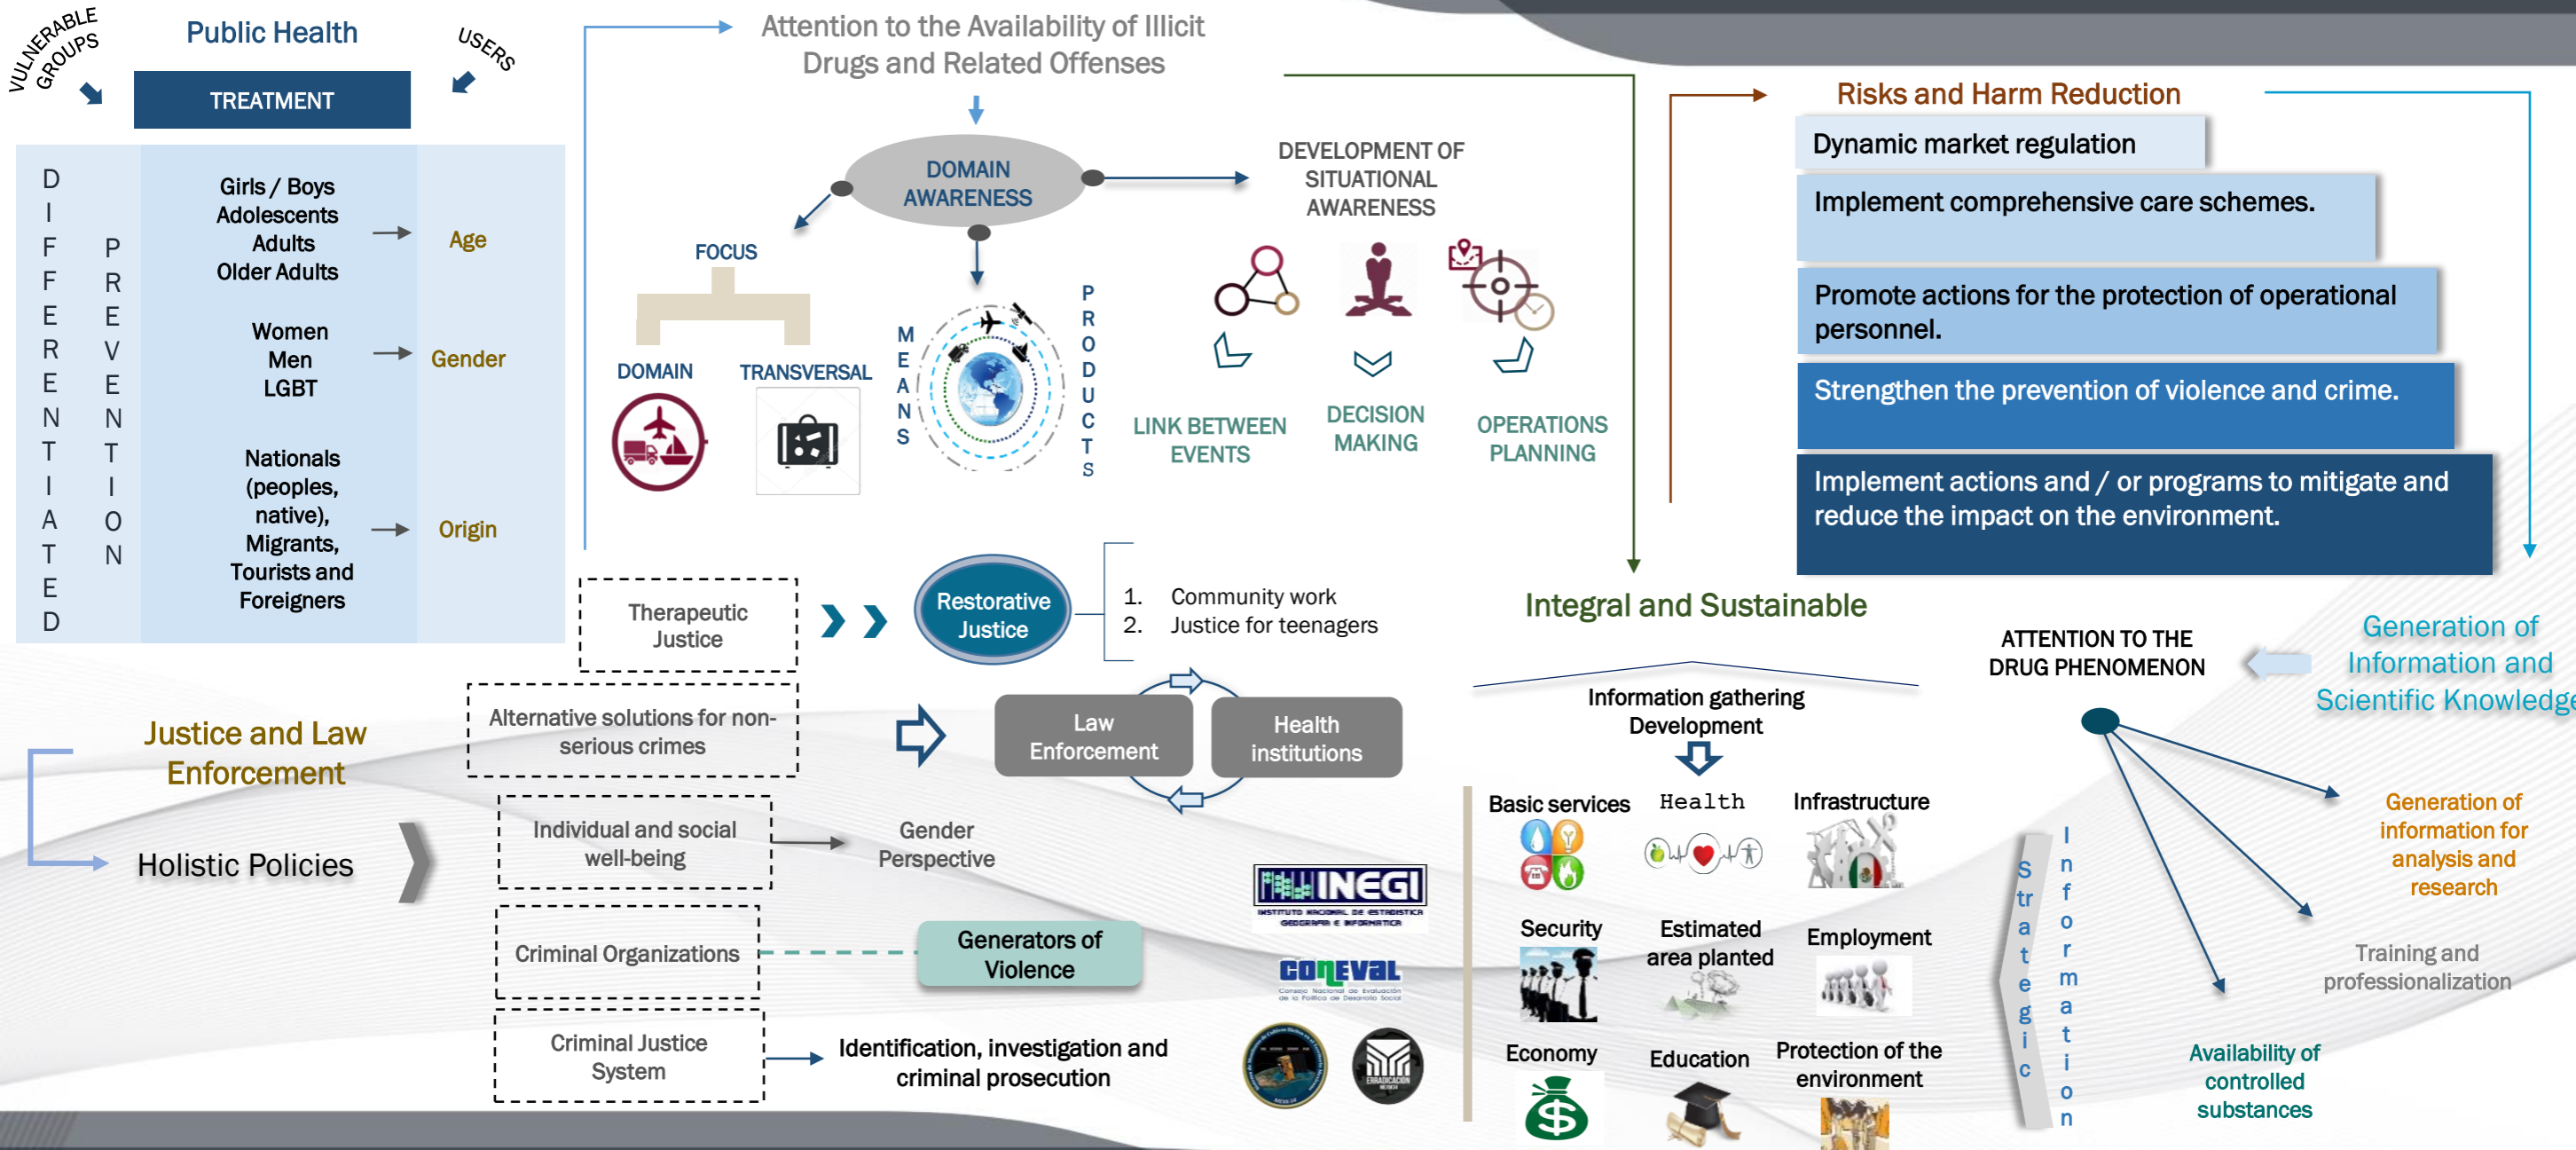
VULNERABLE GROUPS

Public Health

USERS

TREATMENT

DIFFERENTIATED

PREVENTION

Girls / Boys
Adolescents
Adults
Older Adults

Age

Women
Men
LGBT

Gender

Nationals (peoples, native), Migrants, Tourists and Foreigners

Origin

Attention to the Availability of Illicit Drugs and Related Offenses

DOMAIN AWARENESS

FOCUS

DOMAIN

TRANSVERSAL

MEANS

PRODUCTS

DEVELOPMENT OF SITUATIONAL AWARENESS

LINK BETWEEN EVENTS

DECISION MAKING

OPERATIONS PLANNING

Risks and Harm Reduction

Dynamic market regulation

Implement comprehensive care schemes.

Promote actions for the protection of operational personnel.

Strengthen the prevention of violence and crime.

Implement actions and / or programs to mitigate and reduce the impact on the environment.

Therapeutic Justice

Restorative Justice

1. Community work
2. Justice for teenagers

Integral and Sustainable

ATTENTION TO THE DRUG PHENOMENON

Generation of Information and Scientific Knowledge

Justice and Law Enforcement

Holistic Policies

Alternative solutions for non-serious crimes

Law Enforcement

Health institutions

Individual and social well-being

Gender Perspective

Criminal Organizations

Generators of Violence

Criminal Justice System

Identification, investigation and criminal prosecution

INEGI
INSTITUTO NACIONAL DE ESTADÍSTICA GEOGRAFÍA E INFORMÁTICA

CONEVAL
Consejo Nacional de Evaluación de la Política de Desarrollo Social

Information gathering Development

Basic services

Health

Infrastructure

Security

Estimated area planted

Employment

Economy

Education

Protection of the environment

Strategic

Information

Generation of information for analysis and research

Training and professionalization

Availability of controlled substances